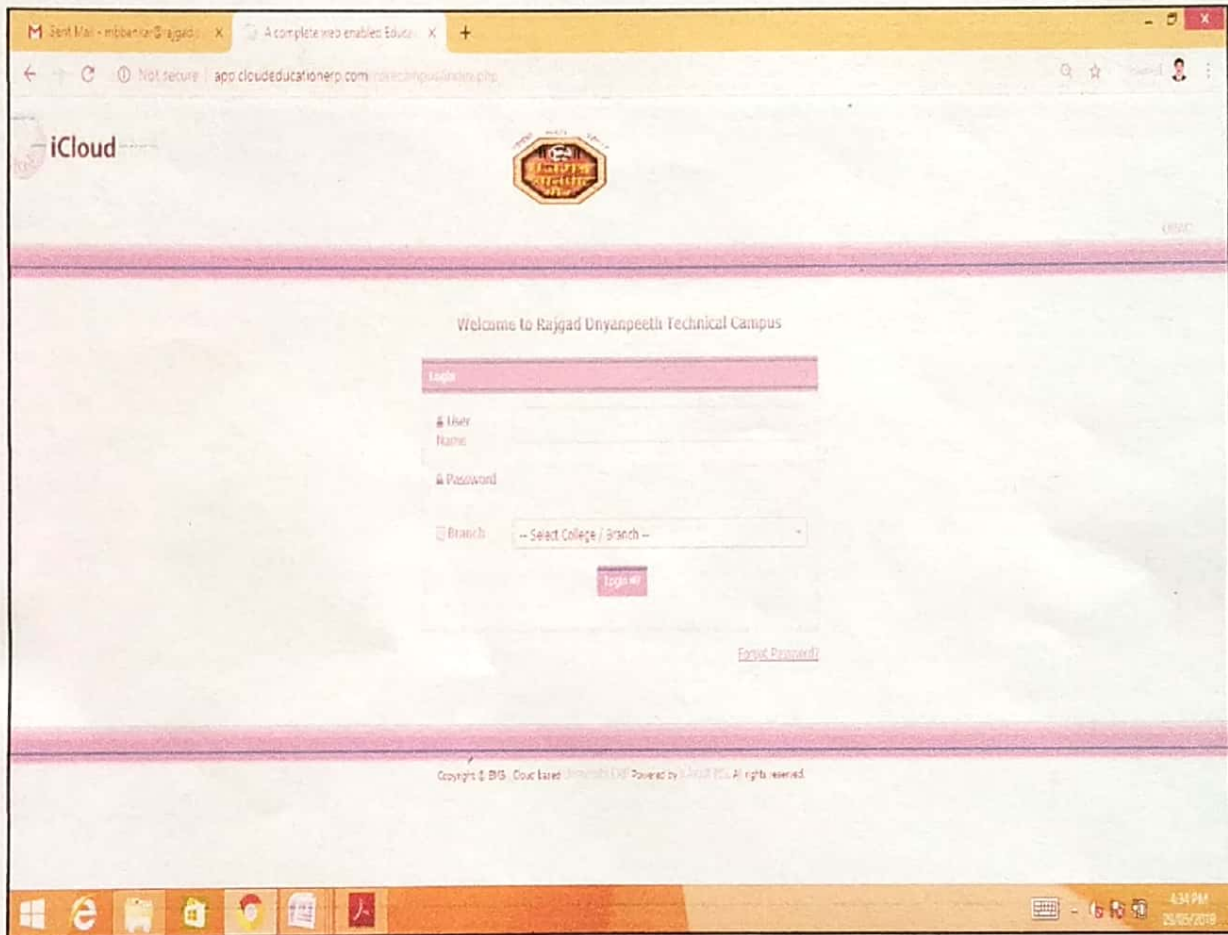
Sent Mail - mbbenkar@rajgad. ×
A complete web enabled Educa ×
+

Not secure | app.cloudeducationerp.com/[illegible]

iCloud

Welcome to Rajgad Dnyanpeeth Technical Campus

Login

User Name

Password

Branch
-- Select College / Branch --

Login

Forgot Password?

Copyright © 2018 . Cloud based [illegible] Powered by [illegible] All rights reserved.

4:34 PM
29/05/2019